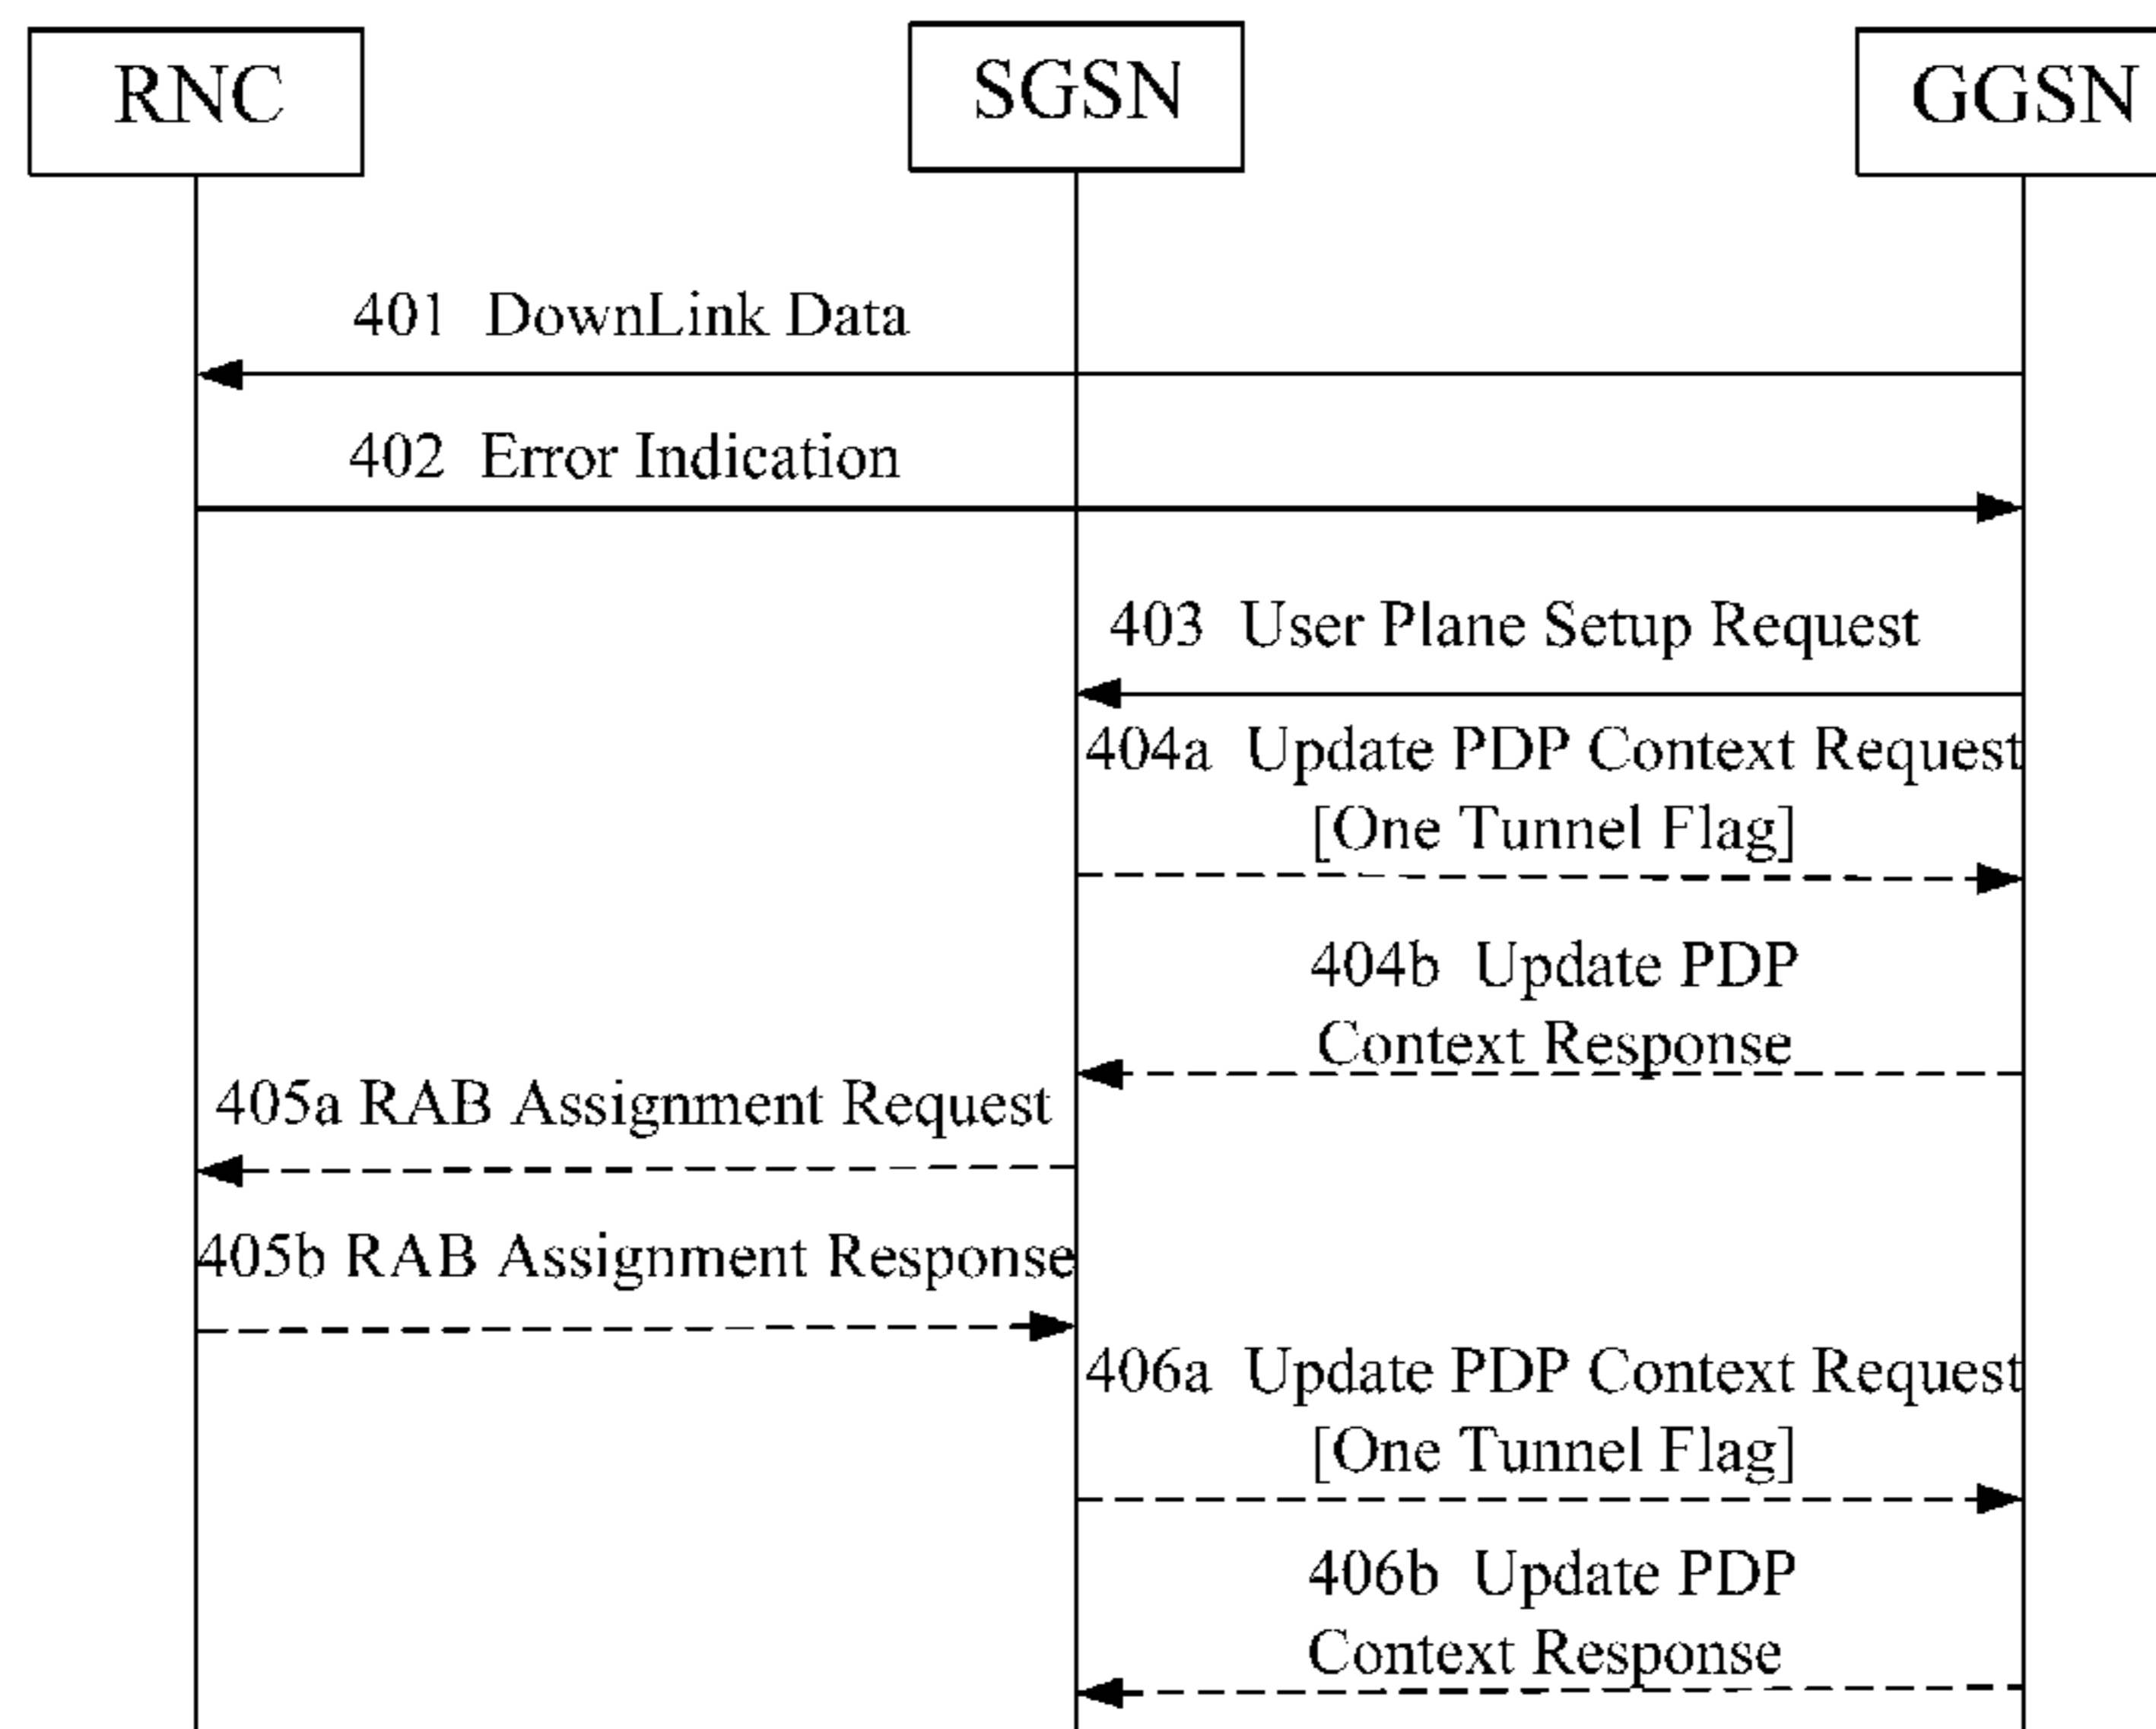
RNC
SGSN
GGSN

401 DownLink Data

402 Error Indication

403 User Plane Setup Request

404a Update PDP Context Request [One Tunnel Flag]

404b Update PDP Context Response

405a RAB Assignment Request

405b RAB Assignment Response

406a Update PDP Context Request [One Tunnel Flag]

406b Update PDP Context Response